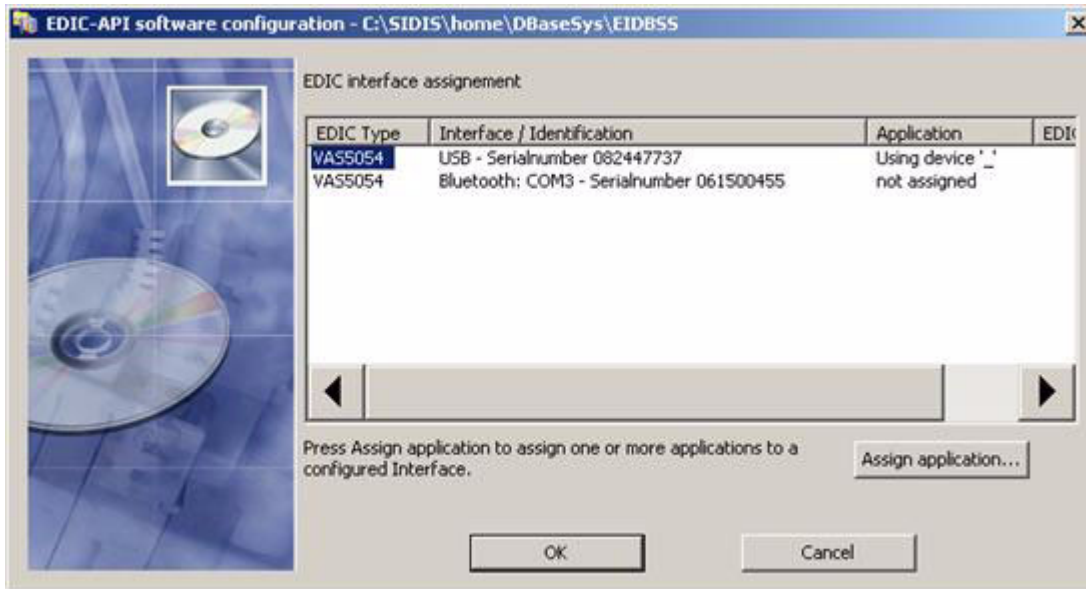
EDIC-API software configuration - C:\SIDIS\home\DBaseSys\EIDBSS

EDIC interface assignement

| EDIC Type | Interface / Identification | Application | EDI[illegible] |
|---|---|---|---|
| VAS5054 | USB - Serialnumber 082447737 | Using device '_' | |
| VAS5054 | Bluetooth: COM3 - Serialnumber 061500455 | not assigned | |

Press Assign application to assign one or more applications to a configured Interface.

Assign application...

OK

Cancel